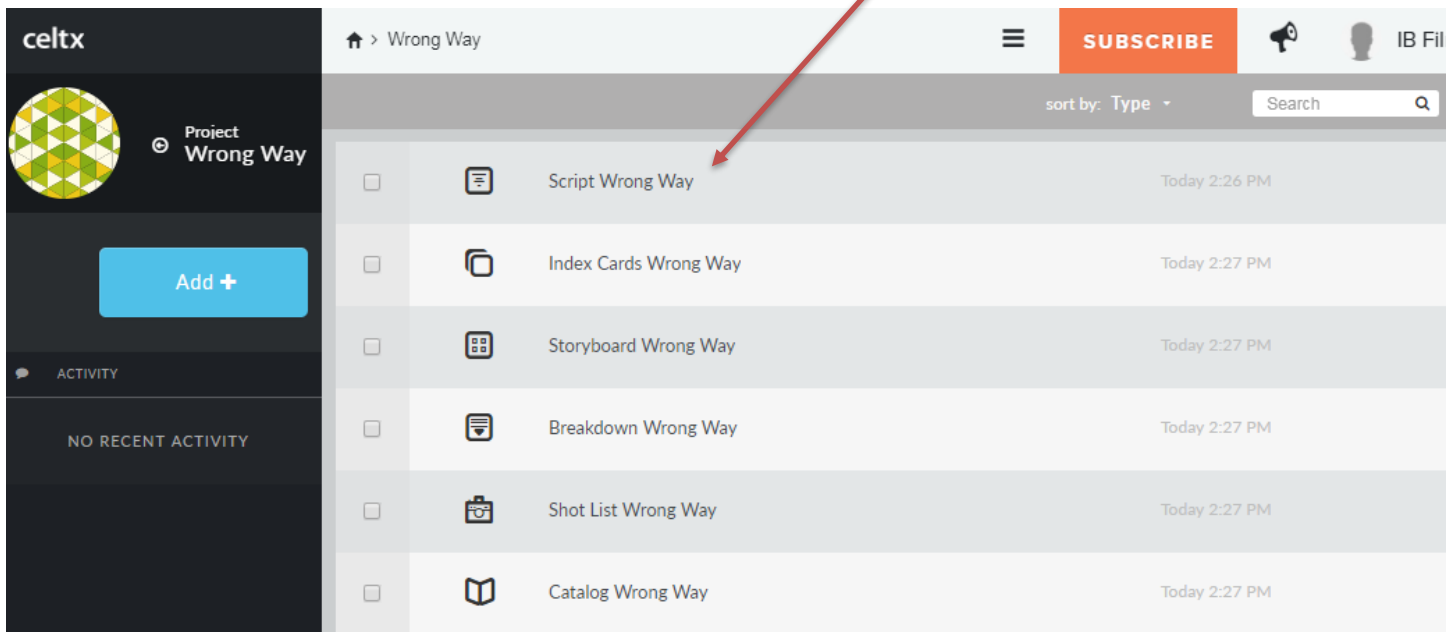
celtx

> Wrong Way

SUBSCRIBE

IB Fil

Project
Wrong Way

sort by: Type

Search

Add +

ACTIVITY

NO RECENT ACTIVITY

Script Wrong Way Today 2:26 PM

Index Cards Wrong Way Today 2:27 PM

Storyboard Wrong Way Today 2:27 PM

Breakdown Wrong Way Today 2:27 PM

Shot List Wrong Way Today 2:27 PM

Catalog Wrong Way Today 2:27 PM